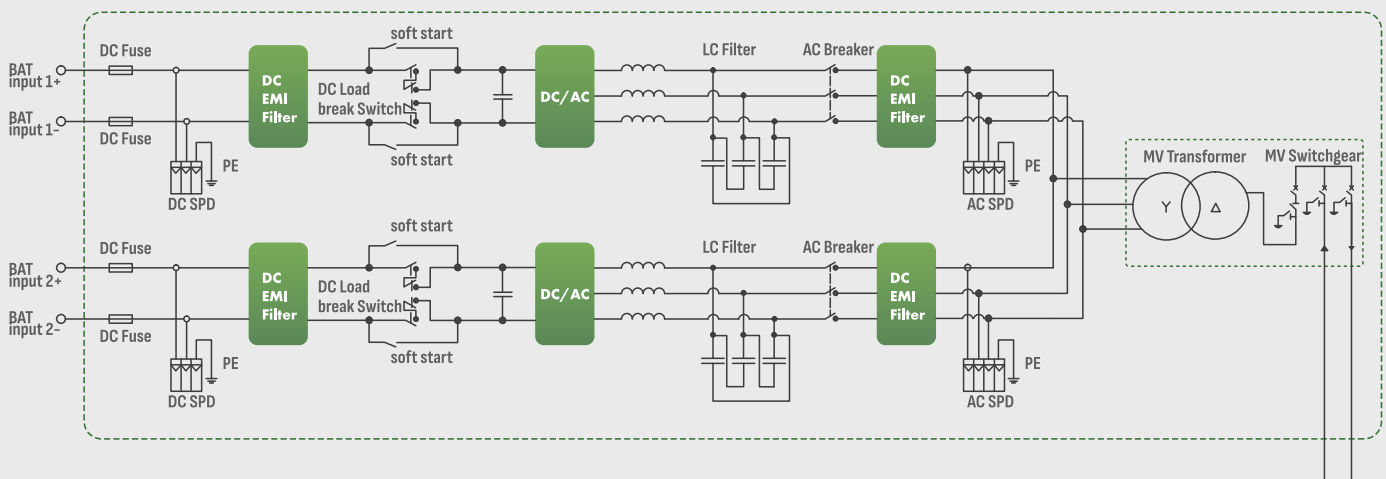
BAT input 1+

BAT input 1-

DC Fuse

DC Fuse

PE

DC SPD

DC EMI Filter

soft start

DC Load break Switch

soft start

DC/AC

LC Filter

AC Breaker

DC EMI Filter

PE

AC SPD

MV Transformer

MV Switchgear

Y

Δ

BAT input 2+

BAT input 2-

DC Fuse

DC Fuse

PE

DC SPD

DC EMI Filter

soft start

DC Load break Switch

soft start

DC/AC

LC Filter

AC Breaker

DC EMI Filter

PE

AC SPD